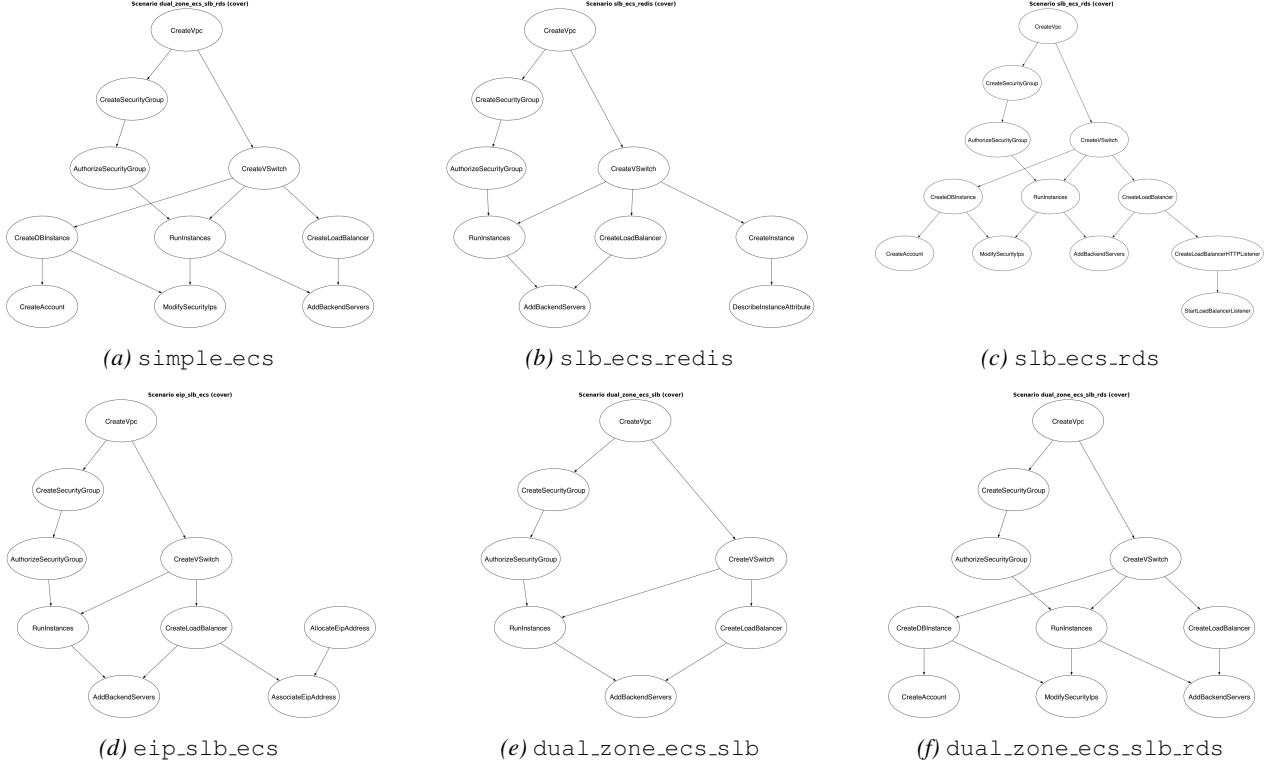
Scenario dual_zone_ecs_slb_rds (cover)

CreateVpc

CreateSecurityGroup

AuthorizeSecurityGroup

CreateVSwitch

CreateDBInstance

RunInstances

CreateLoadBalancer

CreateAccount

ModifySecurityIps

AddBackendServers

(a) simple_ecs

Scenario slb_ecs_redis (cover)

CreateVpc

CreateSecurityGroup

AuthorizeSecurityGroup

CreateVSwitch

RunInstances

CreateLoadBalancer

CreateInstance

AddBackendServers

DescribeInstanceAttribute

(b) slb_ecs_redis

Scenario slb_ecs_rds (cover)

CreateVpc

CreateSecurityGroup

AuthorizeSecurityGroup

CreateVSwitch

CreateDBInstance

RunInstances

CreateLoadBalancer

CreateAccount

ModifySecurityIps

AddBackendServers

CreateLoadBalancerHTTPListener

StartLoadBalancerListener

(c) slb_ecs_rds

Scenario eip_slb_ecs (cover)

CreateVpc

CreateSecurityGroup

AuthorizeSecurityGroup

CreateVSwitch

RunInstances

CreateLoadBalancer

AllocateEipAddress

AddBackendServers

AssociateEipAddress

(d) eip_slb_ecs

Scenario dual_zone_ecs_slb (cover)

CreateVpc

CreateSecurityGroup

AuthorizeSecurityGroup

CreateVSwitch

RunInstances

CreateLoadBalancer

AddBackendServers

(e) dual_zone_ecs_slb

Scenario dual_zone_ecs_slb_rds (cover)

CreateVpc

CreateSecurityGroup

AuthorizeSecurityGroup

CreateVSwitch

CreateDBInstance

RunInstances

CreateLoadBalancer

CreateAccount

ModifySecurityIps

AddBackendServers

(f) dual_zone_ecs_slb_rds